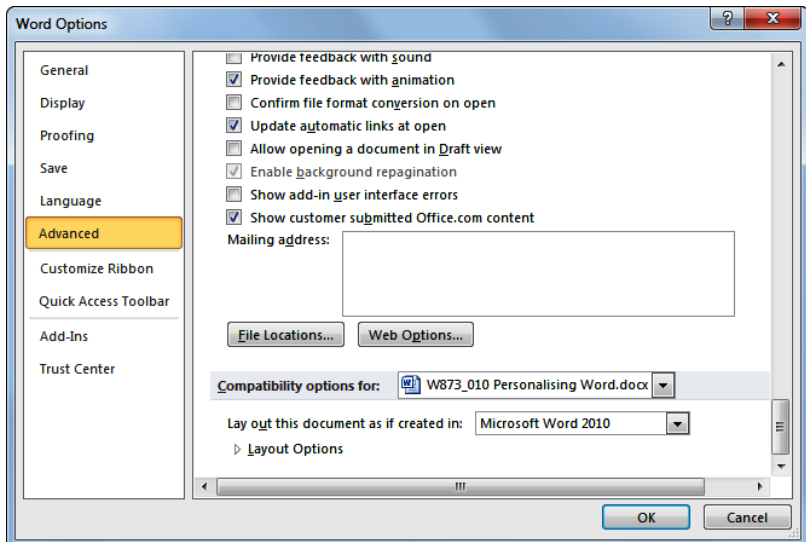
Word Options

General
Display
Proofing
Save
Language
Advanced
Customize Ribbon
Quick Access Toolbar
Add-Ins
Trust Center

Provide feedback with sound
Provide feedback with animation
Confirm file format conversion on open
Update automatic links at open
Allow opening a document in Draft view
Enable background repagination
Show add-in user interface errors
Show customer submitted Office.com content
Mailing address:

File Locations...
Web Options...

Compatibility options for: W873_010 Personalising Word.docx

Lay out this document as if created in: Microsoft Word 2010

Layout Options

OK
Cancel